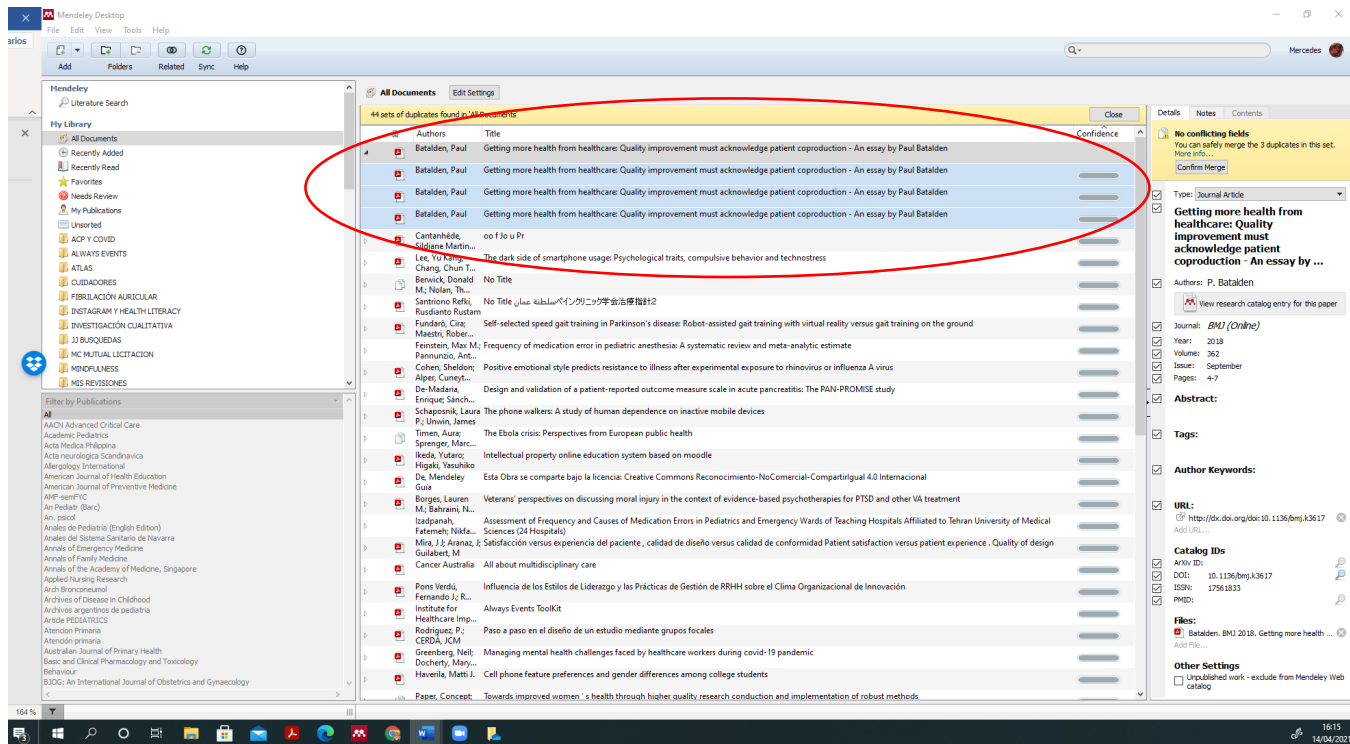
arios

Mendeley Desktop

File Edit View Tools Help

Add Folders Related Sync Help

Mercedes

Mendeley
Literature Search

My Library
All Documents
Recently Added
Recently Read
Favorites
Needs Review
My Publications
Unsorted
ACP Y COVID
ALWAYS EVENTS
ATLAS
CUIDADORES
FIBRILACIÓN AURICULAR
INSTAGRAM Y HEALTH LITERACY
INVESTIGACIÓN CUALITATIVA
JJ BUSQUEDAS
MC MUTUAL LICITACION
MINDFULNESS
MIS REVISIONES

Filter by Publications
All
AACN Advanced Critical Care
Academic Pediatrics
Acta Medica Philippina
Acta neurologica Scandinavica
Allergology International
American Journal of Health Education
American Journal of Preventive Medicine
AMF-semFYC
An Pediatr (Barc)
An. psicol
Anales de Pediatría (English Edition)
Anales del Sistema Sanitario de Navarra
Annals of Emergency Medicine
Annals of Family Medicine
Annals of the Academy of Medicine, Singapore
Applied Nursing Research
Arch Bronconeumol
Archives of Disease in Childhood
Archivos argentinos de pediatria
Article PEDIATRICS
Atencion Primaria
Atención primaria
Australian Journal of Primary Health
Basic and Clinical Pharmacology and Toxicology
Behaviour
BJOG: An International Journal of Obstetrics and Gynaecology

All Documents Edit Settings

44 sets of duplicates found in 'All Documents' Close

| Authors | Title | Confidence |
|---|---|---|
| Batalden, Paul | Getting more health from healthcare: Quality improvement must acknowledge patient coproduction - An essay by Paul Batalden | |
| Batalden, Paul | Getting more health from healthcare: Quality improvement must acknowledge patient coproduction - An essay by Paul Batalden | |
| Batalden, Paul | Getting more health from healthcare: Quality improvement must acknowledge patient coproduction - An essay by Paul Batalden | |
| Batalden, Paul | Getting more health from healthcare: Quality improvement must acknowledge patient coproduction - An essay by Paul Batalden | |
| Cantanhêde, Sildiane Martin... | oo f Jo u Pr | |
| Lee, Yu Kang; Chang, Chun T... | The dark side of smartphone usage: Psychological traits, compulsive behavior and technostress | |
| Berwick, Donald M.; Nolan, Th... | No Title | |
| Santriono Refki, Rusdianto Rustam | No Title سلطنة عمانペインクリニック学会治療指針2 | |
| Fundarò, Cira; Maestri, Rober... | Self-selected speed gait training in Parkinson's disease: Robot-assisted gait training with virtual reality versus gait training on the ground | |
| Feinstein, Max M.; Pannunzio, Ant... | Frequency of medication error in pediatric anesthesia: A systematic review and meta-analytic estimate | |
| Cohen, Sheldon; Alper, Cuneyt... | Positive emotional style predicts resistance to illness after experimental exposure to rhinovirus or influenza A virus | |
| De-Madaria, Enrique; Sánch... | Design and validation of a patient-reported outcome measure scale in acute pancreatitis: The PAN-PROMISE study | |
| Schaposnik, Laura P.; Unwin, James | The phone walkers: A study of human dependence on inactive mobile devices | |
| Timen, Aura; Sprenger, Marc... | The Ebola crisis: Perspectives from European public health | |
| Ikeda, Yutaro; Higaki, Yasuhiko | Intellectual property online education system based on moodle | |
| De, Mendeley Guía | Esta Obra se comparte bajo la licencia: Creative Commons Reconocimiento-NoComercial-CompartirIgual 4.0 Internacional | |
| Borges, Lauren M.; Bahraini, N... | Veterans' perspectives on discussing moral injury in the context of evidence-based psychotherapies for PTSD and other VA treatment | |
| Izadpanah, Fatemeh; Nikfa... | Assessment of Frequency and Causes of Medication Errors in Pediatrics and Emergency Wards of Teaching Hospitals Affiliated to Tehran University of Medical Sciences (24 Hospitals) | |
| Mira, J J; Aranaz, J; Guilabert, M | Satisfacción versus experiencia del paciente , calidad de diseño versus calidad de conformidad Patient satisfaction versus patient experience . Quality of design | |
| Cancer Australia | All about multidisciplinary care | |
| Pons Verdú, Fernando J.; R... | Influencia de los Estilos de Liderazgo y las Prácticas de Gestión de RRHH sobre el Clima Organizacional de Innovación | |
| Institute for Healthcare Imp... | Always Events ToolKit | |
| Rodriguez, P.; CERDÀ, JCM | Paso a paso en el diseño de un estudio mediante grupos focales | |
| Greenberg, Neil; Docherty, Mary... | Managing mental health challenges faced by healthcare workers during covid-19 pandemic | |
| Haverila, Matti J. | Cell phone feature preferences and gender differences among college students | |
| Paper, Concept; | Towards improved women ' s health through higher quality research conduction and implementation of robust methods | |

Details Notes Contents

No conflicting fields
You can safely merge the 3 duplicates in this set. More info...
Confirm Merge

Type: Journal Article

Getting more health from healthcare: Quality improvement must acknowledge patient coproduction - An essay by ...

Authors: P. Batalden

View research catalog entry for this paper

Journal: BMJ (Online)
Year: 2018
Volume: 362
Issue: September
Pages: 4-7

Abstract:

Tags:

Author Keywords:

URL:
http://dx.doi.org/doi:10.1136/bmj.k3617
Add URL...

Catalog IDs
ArXiv ID:
DOI: 10.1136/bmj.k3617
ISSN: 17561833
PMID:

Files:
Batalden. BMJ 2018. Getting more health ...
Add File...

Other Settings
Unpublished work - exclude from Mendeley Web catalog

164 %

16:15
14/04/2021